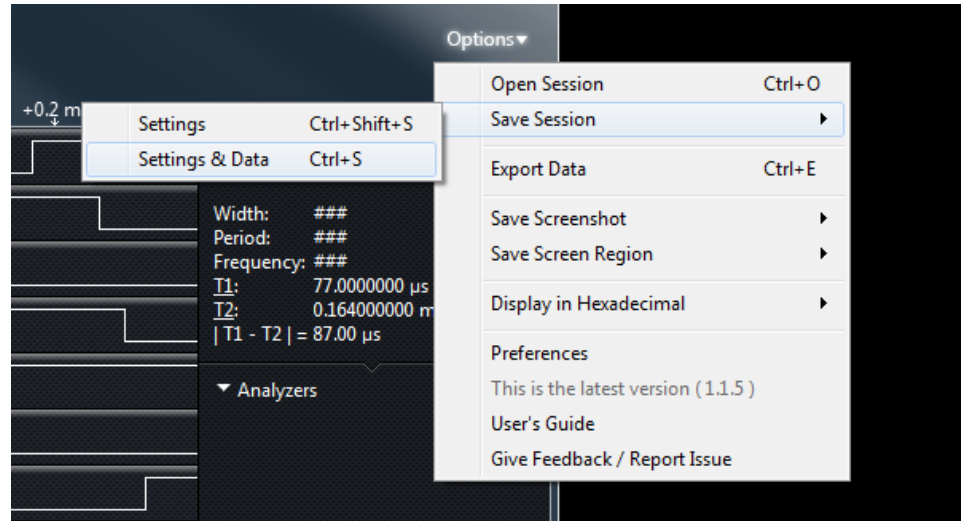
Options▾

+0.2 m

Settings Ctrl+Shift+S
Settings & Data Ctrl+S

Width: ###
Period: ###
Frequency: ###
T1: 77.0000000 µs
T2: 0.164000000 m
| T1 - T2 | = 87.00 µs

▾ Analyzers

Open Session Ctrl+O
Save Session ▸
Export Data Ctrl+E
Save Screenshot ▸
Save Screen Region ▸
Display in Hexadecimal ▸
Preferences
This is the latest version (1.1.5 )
User's Guide
Give Feedback / Report Issue